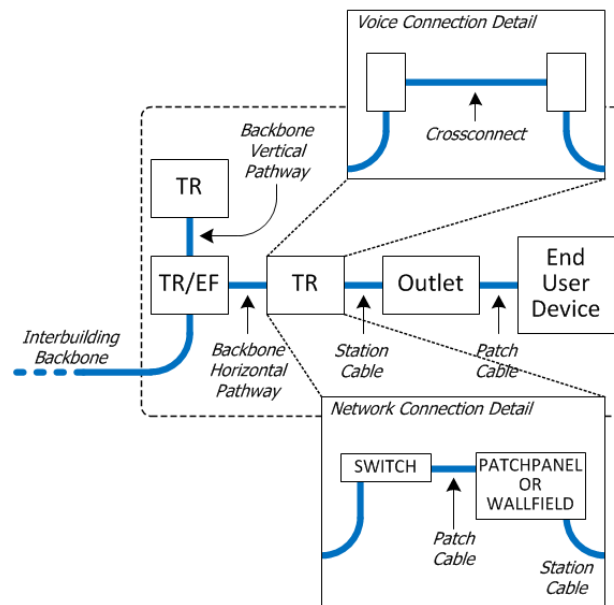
Voice Connection Detail

Crossconnect

Backbone Vertical Pathway

TR

TR/EF

TR

Outlet

End User Device

Interbuilding Backbone

Backbone Horizontal Pathway

Station Cable

Patch Cable

Network Connection Detail

SWITCH

PATCHPANEL OR WALLFIELD

Patch Cable

Station Cable